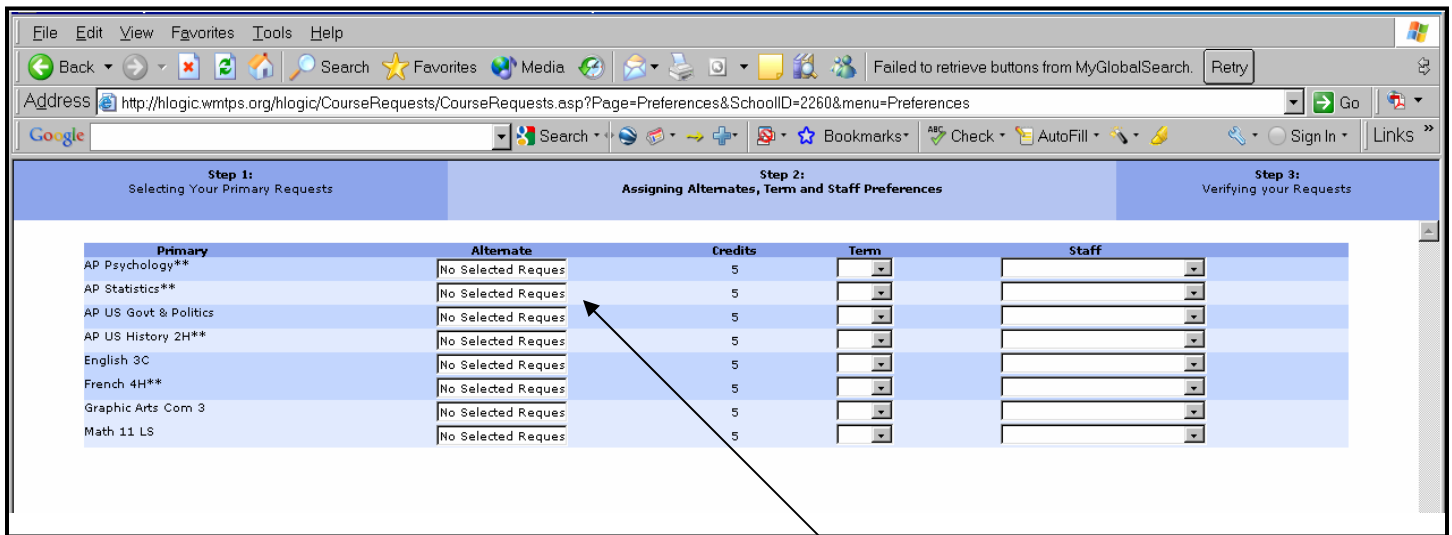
File Edit View Favorites Tools Help

Back Search Favorites Media Failed to retrieve buttons from MyGlobalSearch. Retry

Address http://hlogic.wmtps.org/hlogic/CourseRequests/CourseRequests.asp?Page=Preferences&SchoolID=2260&menu=Preferences Go

Google Search Bookmarks Check AutoFill Sign In Links

Step 1:
Selecting Your Primary Requests

Step 2:
Assigning Alternates, Term and Staff Preferences

Step 3:
Verifying your Requests

| Primary | Alternate | Credits | Term | Staff |
|---|---|---|---|---|
| AP Psychology** | No Selected Reques | 5 | | |
| AP Statistics** | No Selected Reques | 5 | | |
| AP US Govt & Politics | No Selected Reques | 5 | | |
| AP US History 2H** | No Selected Reques | 5 | | |
| English 3C | No Selected Reques | 5 | | |
| French 4H** | No Selected Reques | 5 | | |
| Graphic Arts Com 3 | No Selected Reques | 5 | | |
| Math 11 LS | No Selected Reques | 5 | | |